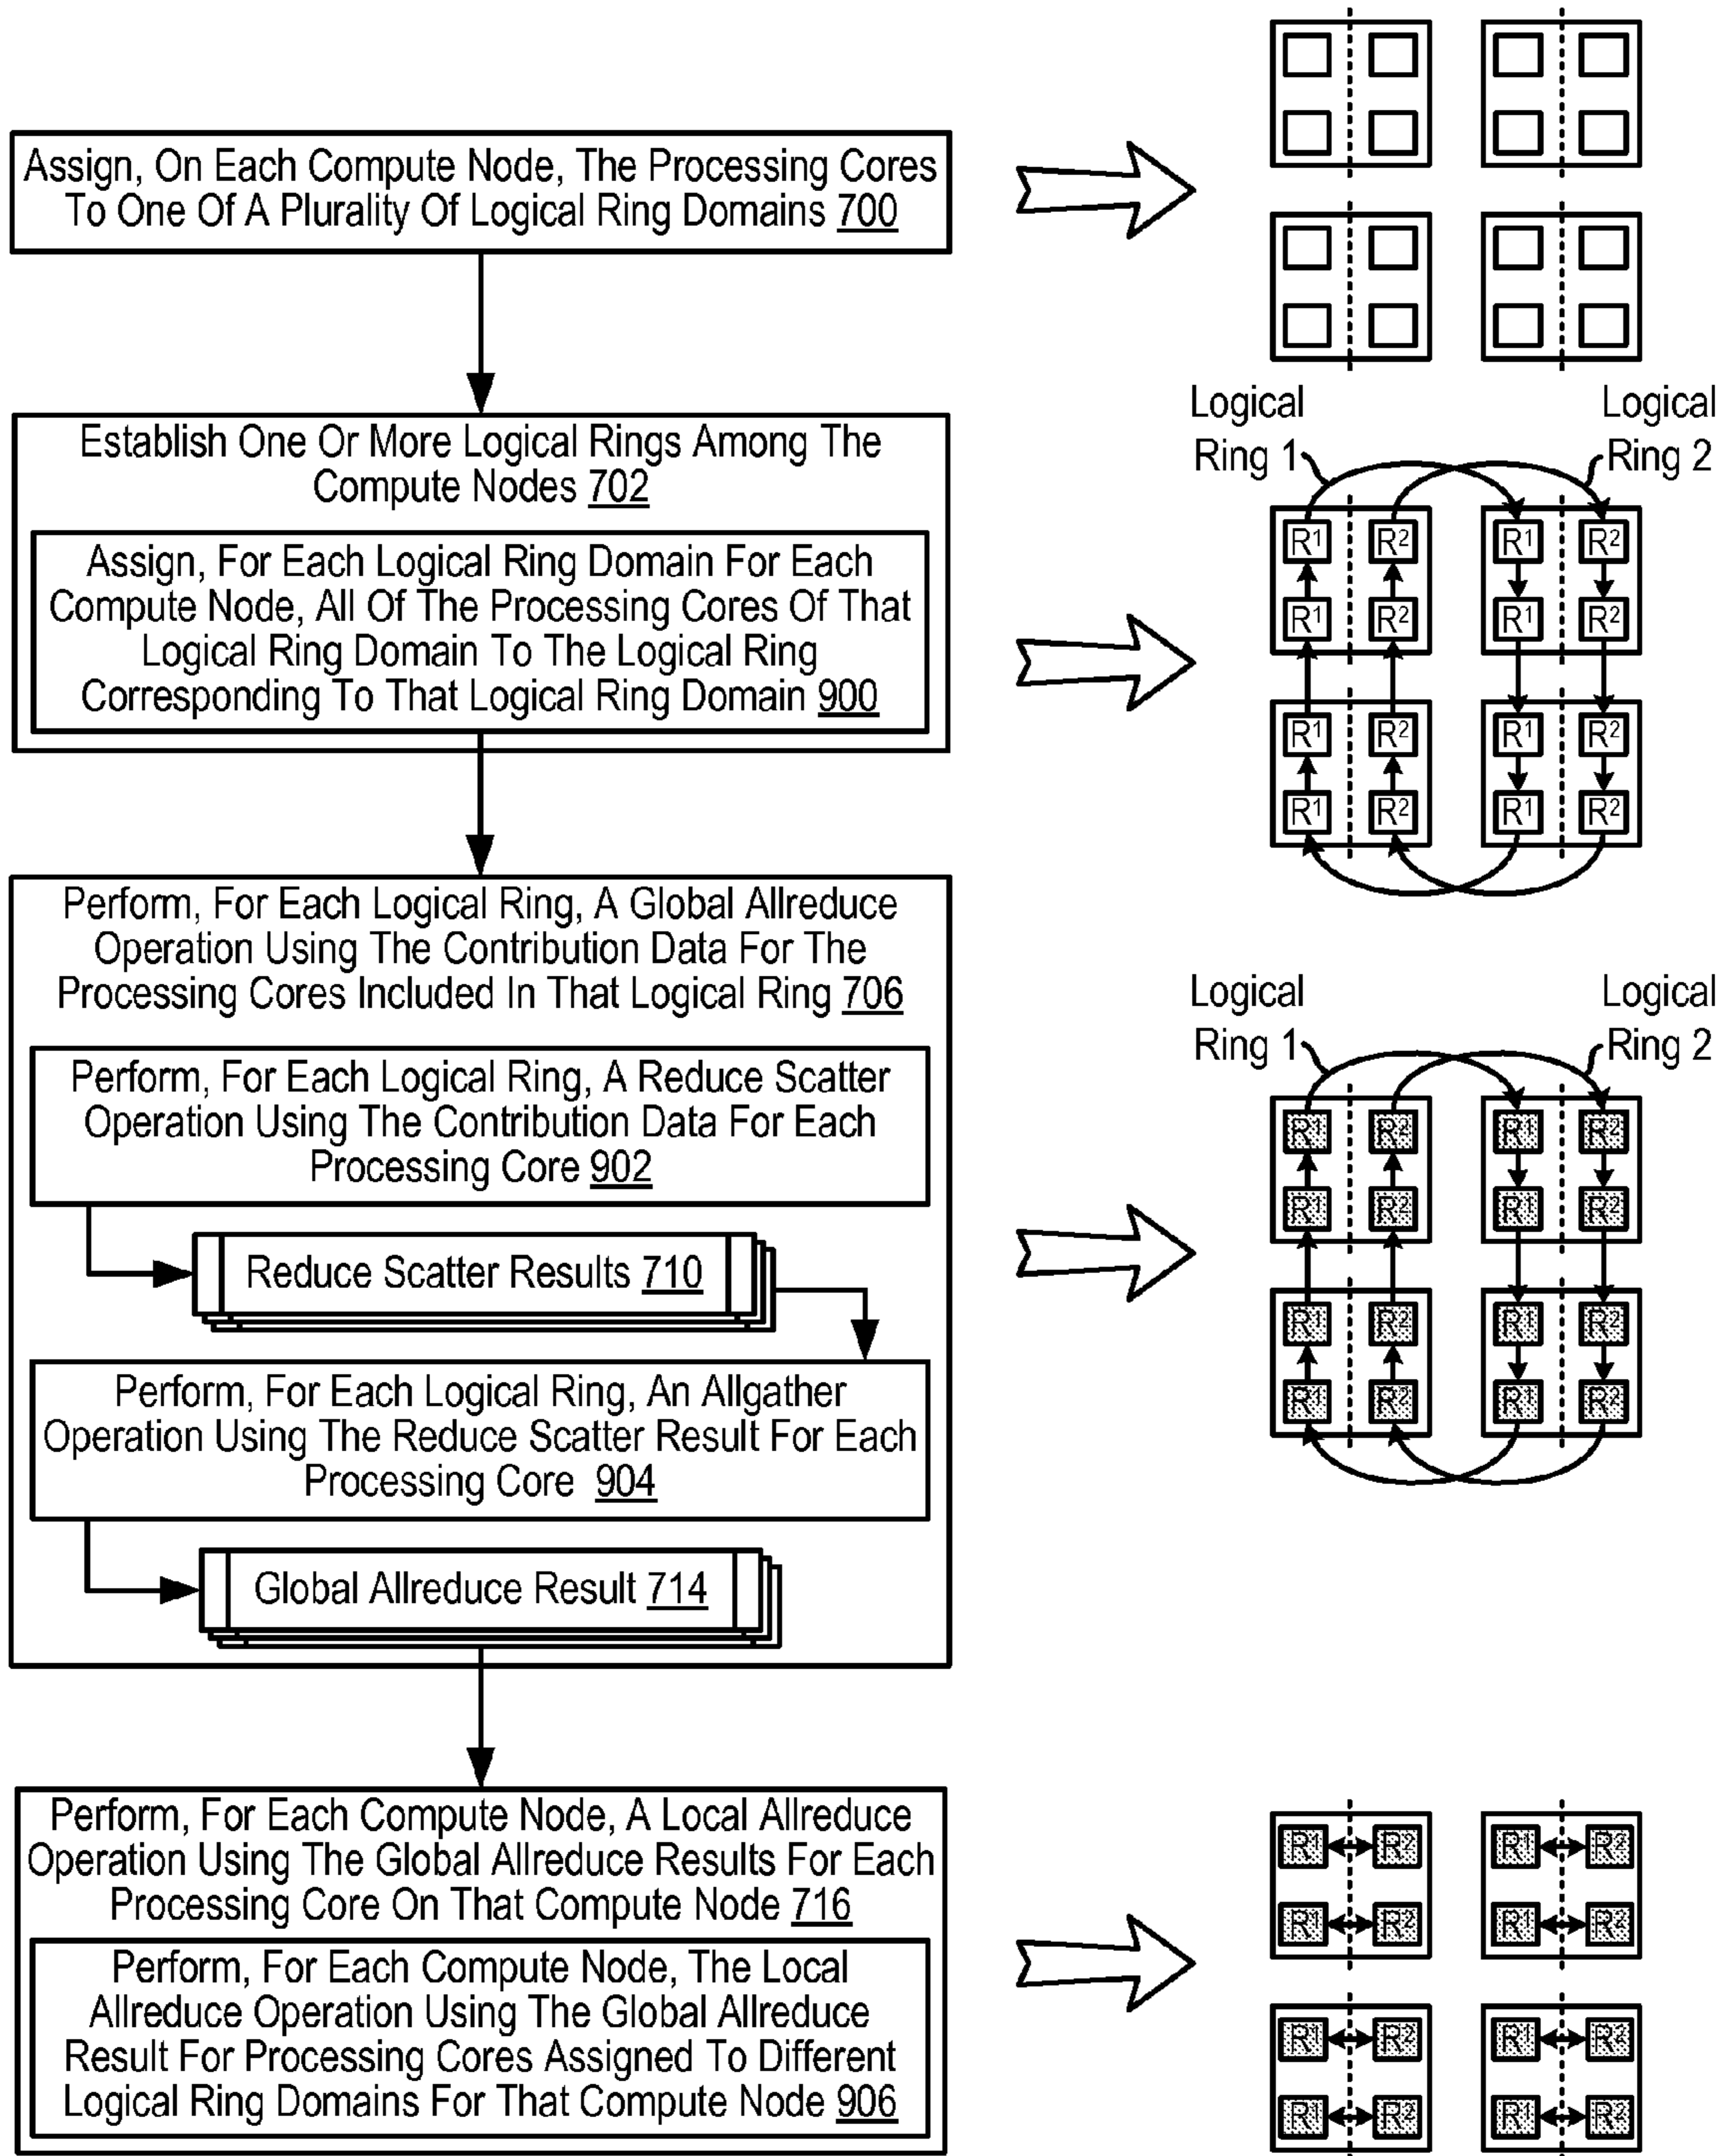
Assign, On Each Compute Node, The Processing Cores To One Of A Plurality Of Logical Ring Domains 700

Establish One Or More Logical Rings Among The Compute Nodes 702

Assign, For Each Logical Ring Domain For Each Compute Node, All Of The Processing Cores Of That Logical Ring Domain To The Logical Ring Corresponding To That Logical Ring Domain 900

Perform, For Each Logical Ring, A Global Allreduce Operation Using The Contribution Data For The Processing Cores Included In That Logical Ring 706

Perform, For Each Logical Ring, A Reduce Scatter Operation Using The Contribution Data For Each Processing Core 902

Reduce Scatter Results 710

Perform, For Each Logical Ring, An Allgather Operation Using The Reduce Scatter Result For Each Processing Core 904

Global Allreduce Result 714

Perform, For Each Compute Node, A Local Allreduce Operation Using The Global Allreduce Results For Each Processing Core On That Compute Node 716

Perform, For Each Compute Node, The Local Allreduce Operation Using The Global Allreduce Result For Processing Cores Assigned To Different Logical Ring Domains For That Compute Node 906

Logical Ring 1
Logical Ring 2
$R^1$ $R^2$ $R^1$ $R^2$
$R^1$ $R^2$ $R^1$ $R^2$
$R^1$ $R^2$ $R^1$ $R^2$
$R^1$ $R^2$ $R^1$ $R^2$

Logical Ring 1
Logical Ring 2
$R^1$ $R^2$ $R^1$ $R^2$
$R^1$ $R^2$ $R^1$ $R^2$
$R^1$ $R^2$ $R^1$ $R^2$
$R^1$ $R^2$ $R^1$ $R^2$

$R^1$ $R^2$ $R^1$ $R^2$
$R^1$ $R^2$ $R^1$ $R^2$
$R^1$ $R^2$ $R^1$ $R^2$
$R^1$ $R^2$ $R^1$ $R^2$